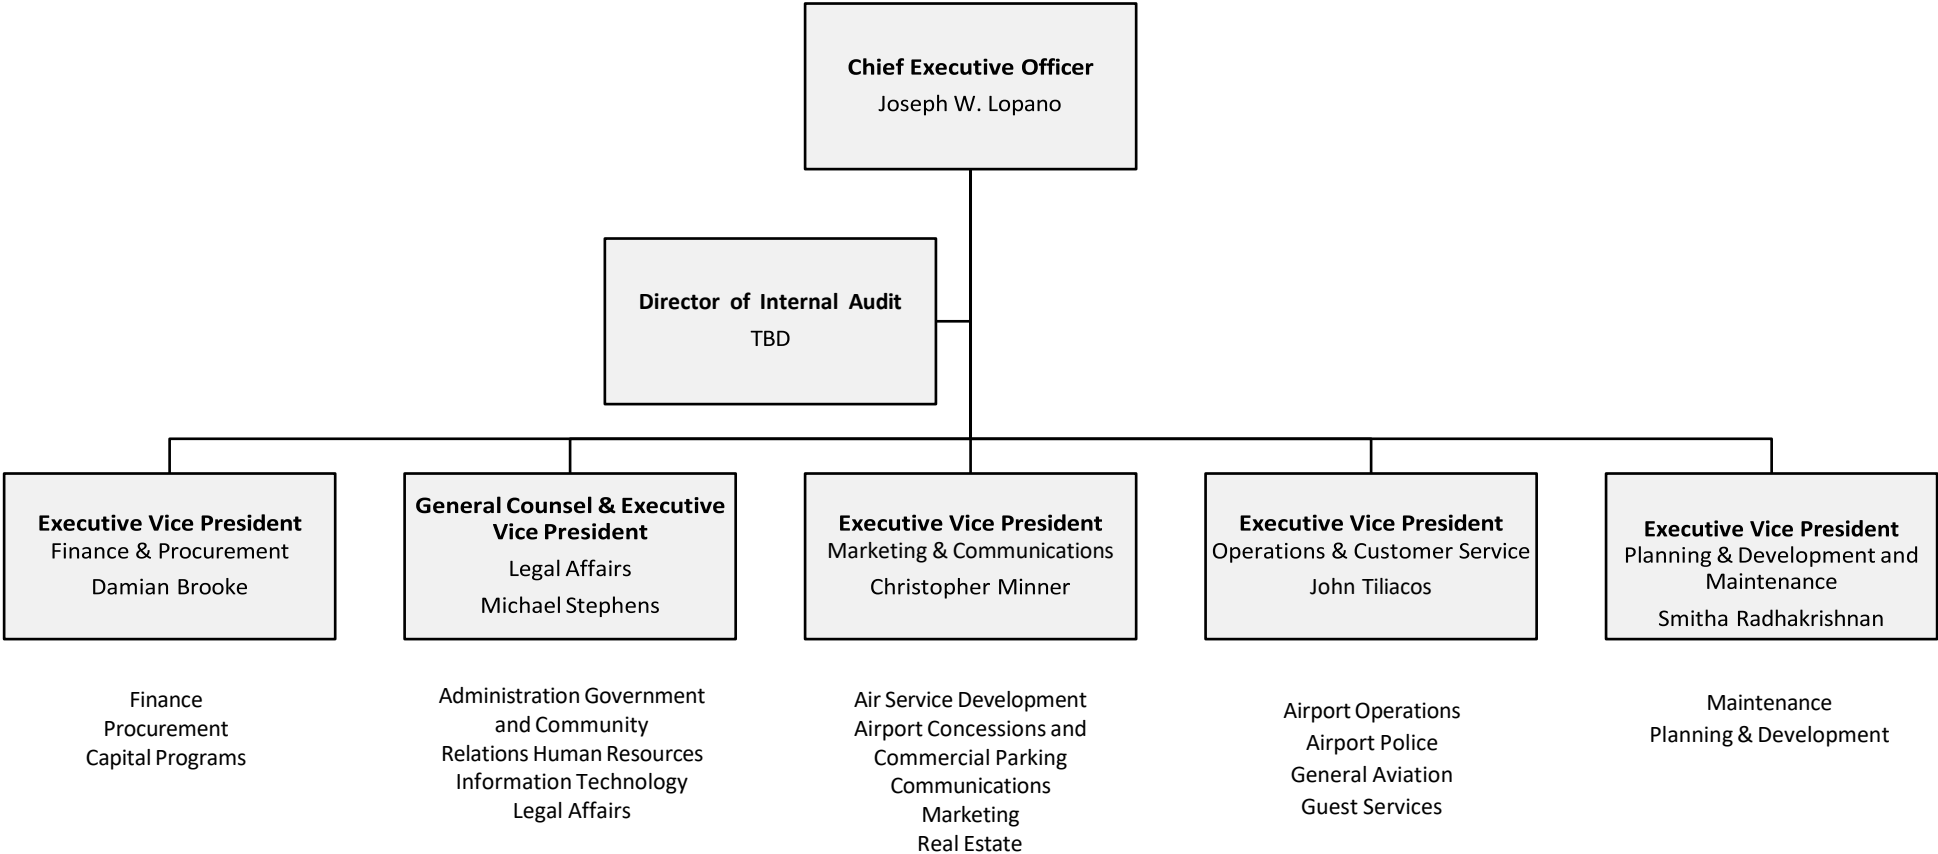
Chief Executive Officer
Joseph W. Lopano

Director of Internal Audit
TBD

Executive Vice President
Finance & Procurement
Damian Brooke

General Counsel & Executive Vice President
Legal Affairs
Michael Stephens

Executive Vice President
Marketing & Communications
Christopher Minner

Executive Vice President
Operations & Customer Service
John Tiliacos

Executive Vice President
Planning & Development and Maintenance
Smitha Radhakrishnan

Finance
Procurement
Capital Programs

Administration Government and Community Relations Human Resources
Information Technology
Legal Affairs

Air Service Development
Airport Concessions and Commercial Parking
Communications
Marketing
Real Estate

Airport Operations
Airport Police
General Aviation
Guest Services

Maintenance
Planning & Development